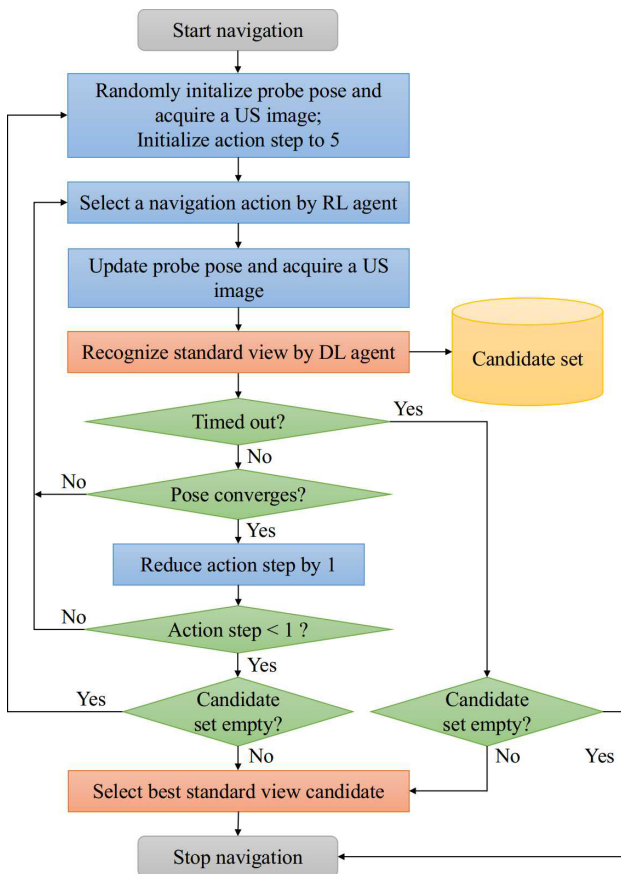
Start navigation

Randomly initalize probe pose and acquire a US image;
Initialize action step to 5

Select a navigation action by RL agent

Update probe pose and acquire a US image

Recognize standard view by DL agent

Candidate set

Timed out?

Yes

No

No

Pose converges?

Yes

Reduce action step by 1

No

Action step < 1 ?

Yes

Yes

Candidate set empty?

Candidate set empty?

No

No

Yes

Select best standard view candidate

Stop navigation